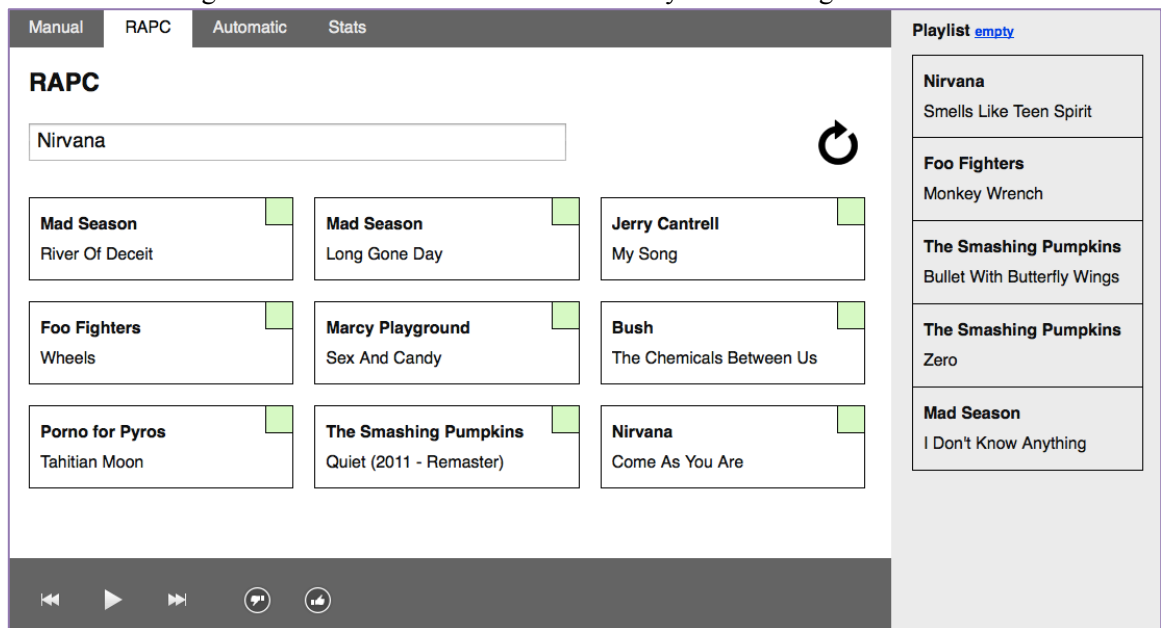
Manual RAPC Automatic Stats

RAPC

Nirvana

| | | |
|---|---|---|
| **Mad Season** River Of Deceit | **Mad Season** Long Gone Day | **Jerry Cantrell** My Song |
| **Foo Fighters** Wheels | **Marcy Playground** Sex And Candy | **Bush** The Chemicals Between Us |
| **Porno for Pyros** Tahitian Moon | **The Smashing Pumpkins** Quiet (2011 - Remaster) | **Nirvana** Come As You Are |

Playlist empty

**Nirvana**
Smells Like Teen Spirit

**Foo Fighters**
Monkey Wrench

**The Smashing Pumpkins**
Bullet With Butterfly Wings

**The Smashing Pumpkins**
Zero

**Mad Season**
I Don't Know Anything